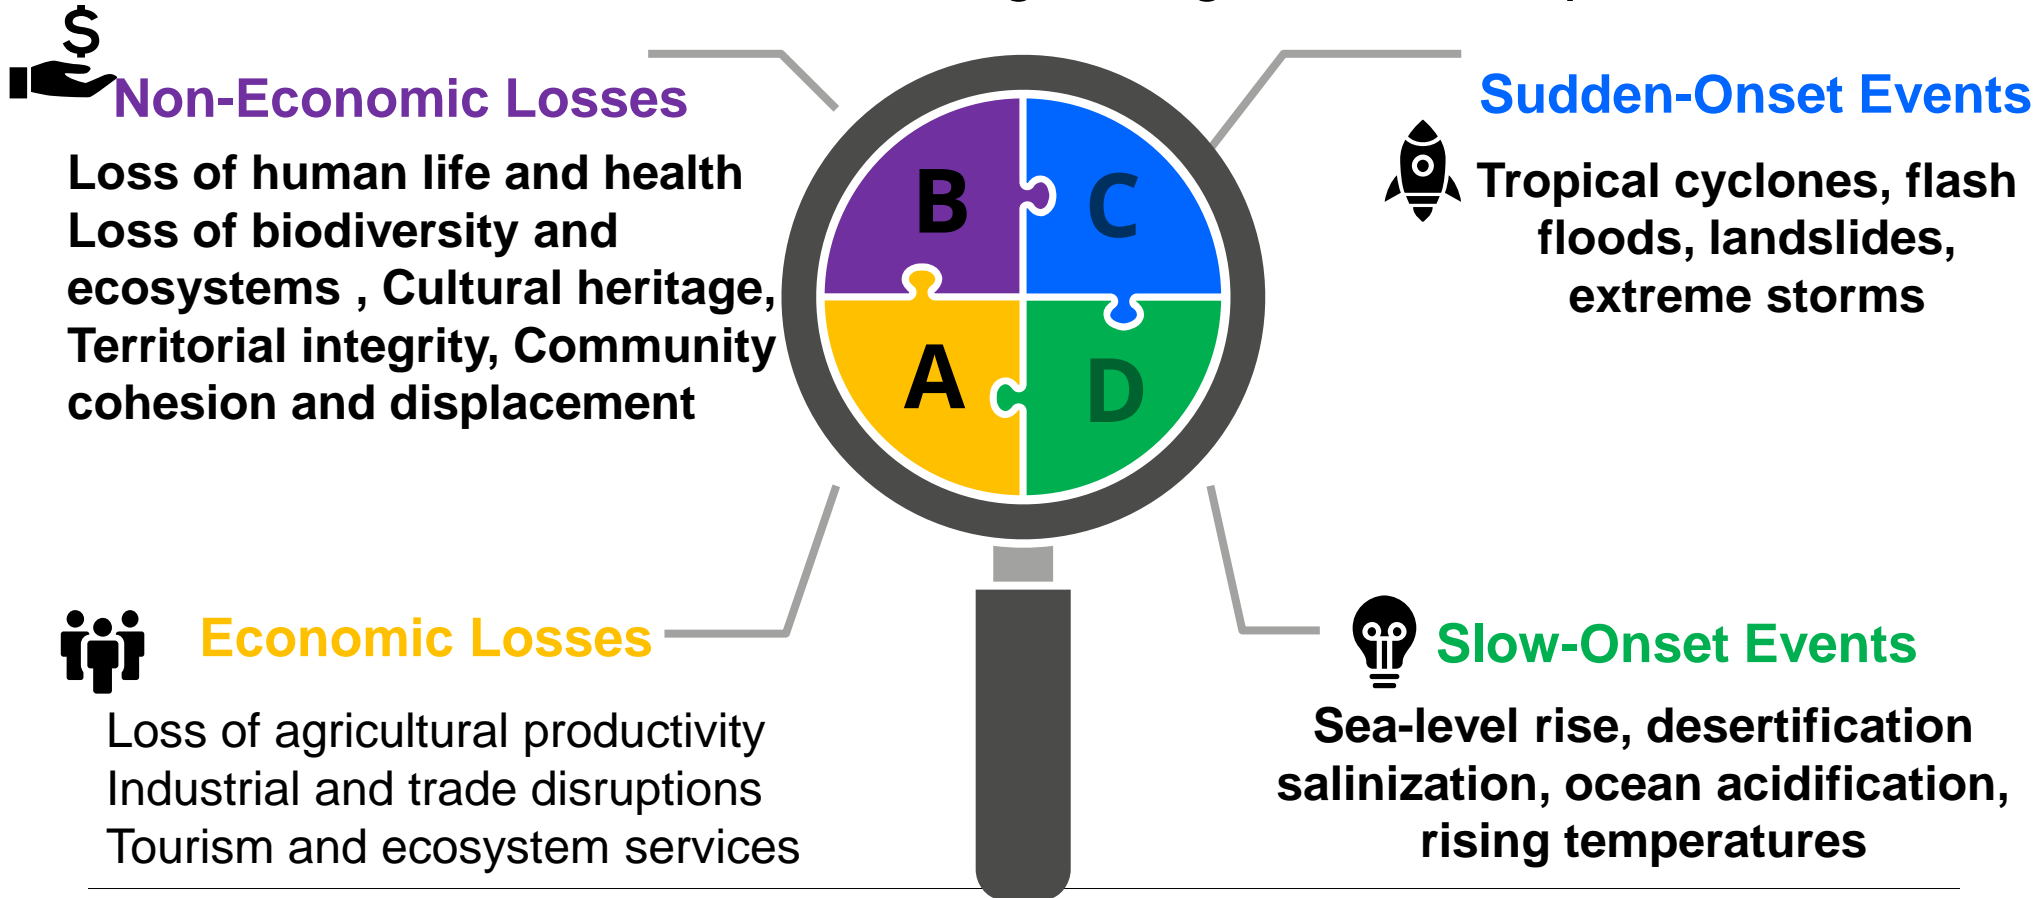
$

Non-Economic Losses

Loss of human life and health
Loss of biodiversity and ecosystems , Cultural heritage, Territorial integrity, Community cohesion and displacement

B C A D

Sudden-Onset Events

Tropical cyclones, flash floods, landslides, extreme storms

Economic Losses

Loss of agricultural productivity
Industrial and trade disruptions
Tourism and ecosystem services

Slow-Onset Events

Sea-level rise, desertification salinization, ocean acidification, rising temperatures